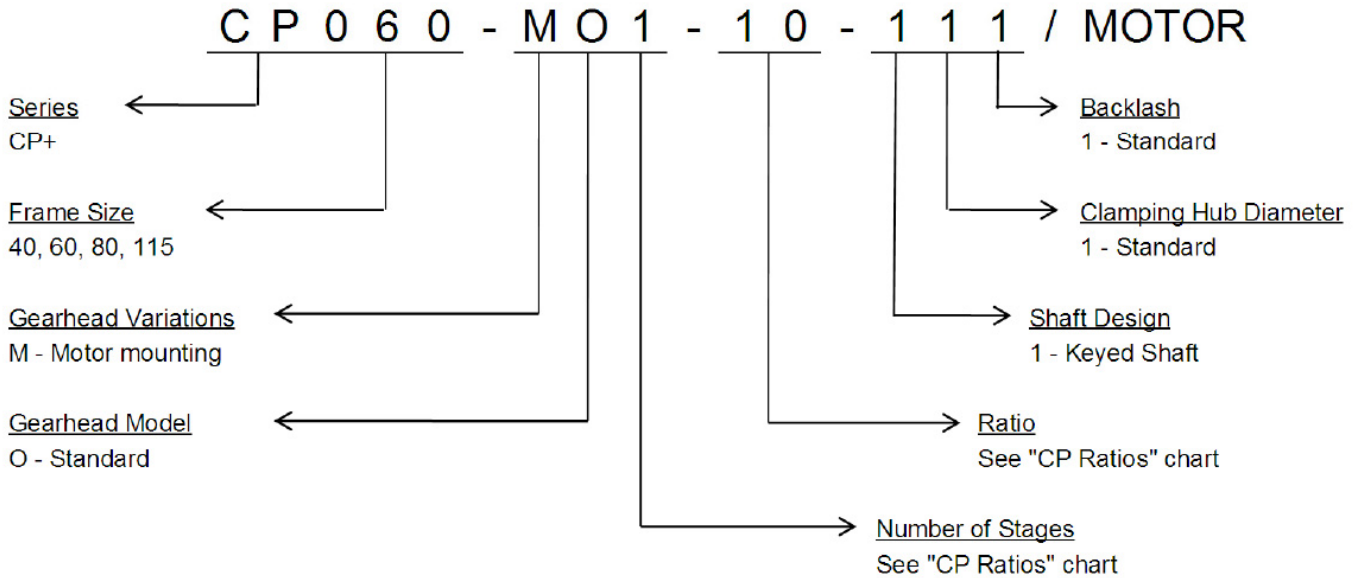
CP060-MO1-10-111 / MOTOR

Series
CP+

Frame Size
40, 60, 80, 115

Gearhead Variations
M - Motor mounting

Gearhead Model
O - Standard

Backlash
1 - Standard

Clamping Hub Diameter
1 - Standard

Shaft Design
1 - Keyed Shaft

Ratio
See "CP Ratios" chart

Number of Stages
See "CP Ratios" chart